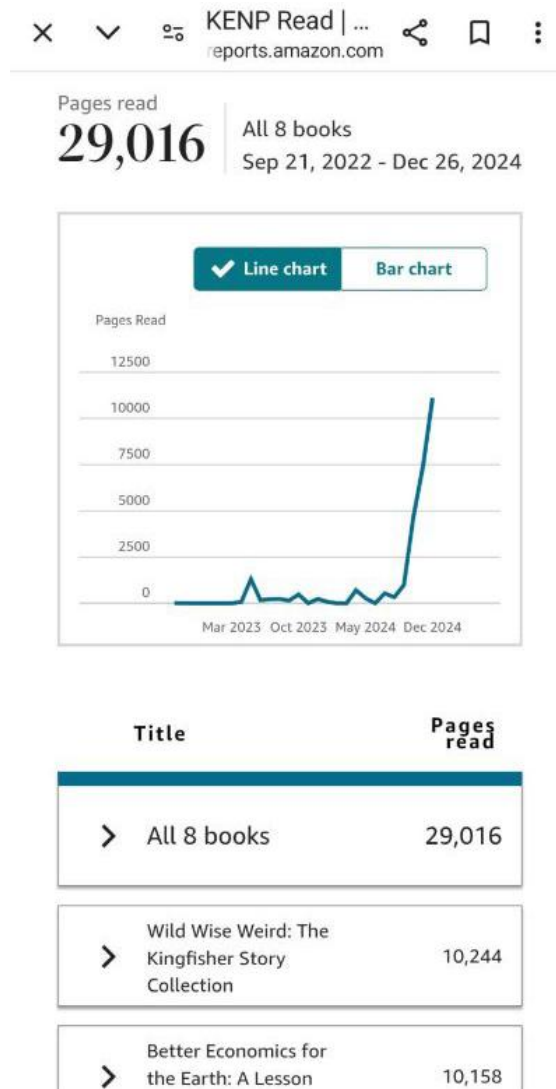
KENP Read | ...
reports.amazon.com

Pages read
29,016
All 8 books
Sep 21, 2022 - Dec 26, 2024

Line chart
Bar chart

Pages Read
12500
10000
7500
5000
2500
0
Mar 2023 Oct 2023 May 2024 Dec 2024

Title
Pages read

All 8 books 29,016

Wild Wise Weird: The Kingfisher Story Collection 10,244

Better Economics for the Earth: A Lesson 10,158